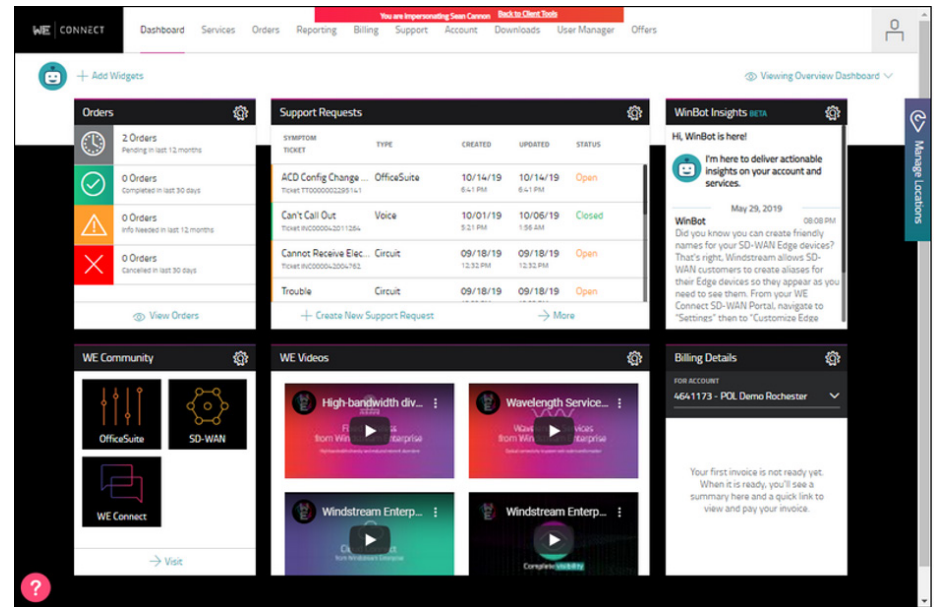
WE | CONNECT

You are impersonating Sean Cannon Back to Client Tools

Dashboard Services Orders Reporting Billing Support Account Downloads User Manager Offers

+ Add Widgets

Viewing Overview Dashboard

Orders

2 Orders
Pending in last 12 months

0 Orders
Completed in last 30 days

0 Orders
Info Needed in last 12 months

0 Orders
Cancelled in last 30 days

View Orders

Support Requests

| SYMPTOM TICKET | TYPE | CREATED | UPDATED | STATUS |
|---|---|---|---|---|
| ACD Config Change ... Ticket TT0000002295141 | OfficeSuite | 10/14/19 6:41 PM | 10/14/19 6:41 PM | Open |
| Can't Call Out Ticket INC000004011284 | Voice | 10/01/19 5:21 PM | 10/06/19 1:56 AM | Closed |
| Cannot Receive Elec... Ticket INC000004004762 | Circuit | 09/18/19 12:32 PM | 09/18/19 12:32 PM | Open |
| Trouble | Circuit | 09/18/19 | 09/18/19 | Open |

+ Create New Support Request

More

WinBot Insights BETA

Hi, WinBot is here!

I'm here to deliver actionable insights on your account and services.

May 29, 2019

WinBot 08:08 PM
Did you know you can create friendly names for your SD-WAN Edge devices? That's right, Windstream allows SD-WAN customers to create aliases for their Edge devices so they appear as you need to see them. From your WE Connect SD-WAN Portal, navigate to "Settings" then to "Customize Edge

Manage Locations

WE Community

OfficeSuite

SD-WAN

WE Connect

Visit

WE Videos

High-bandwidth div...
from Windstream Enterprise

Wavelength Service...
from Windstream Enterprise

Windstream Enterp...
from Windstream Enterprise

Windstream Enterp...
Complete visibility

Billing Details

FOR ACCOUNT
4641173 - POL Demo Rochester

Your first invoice is not ready yet. When it is ready, you'll see a summary here and a quick link to view and pay your invoice.

?